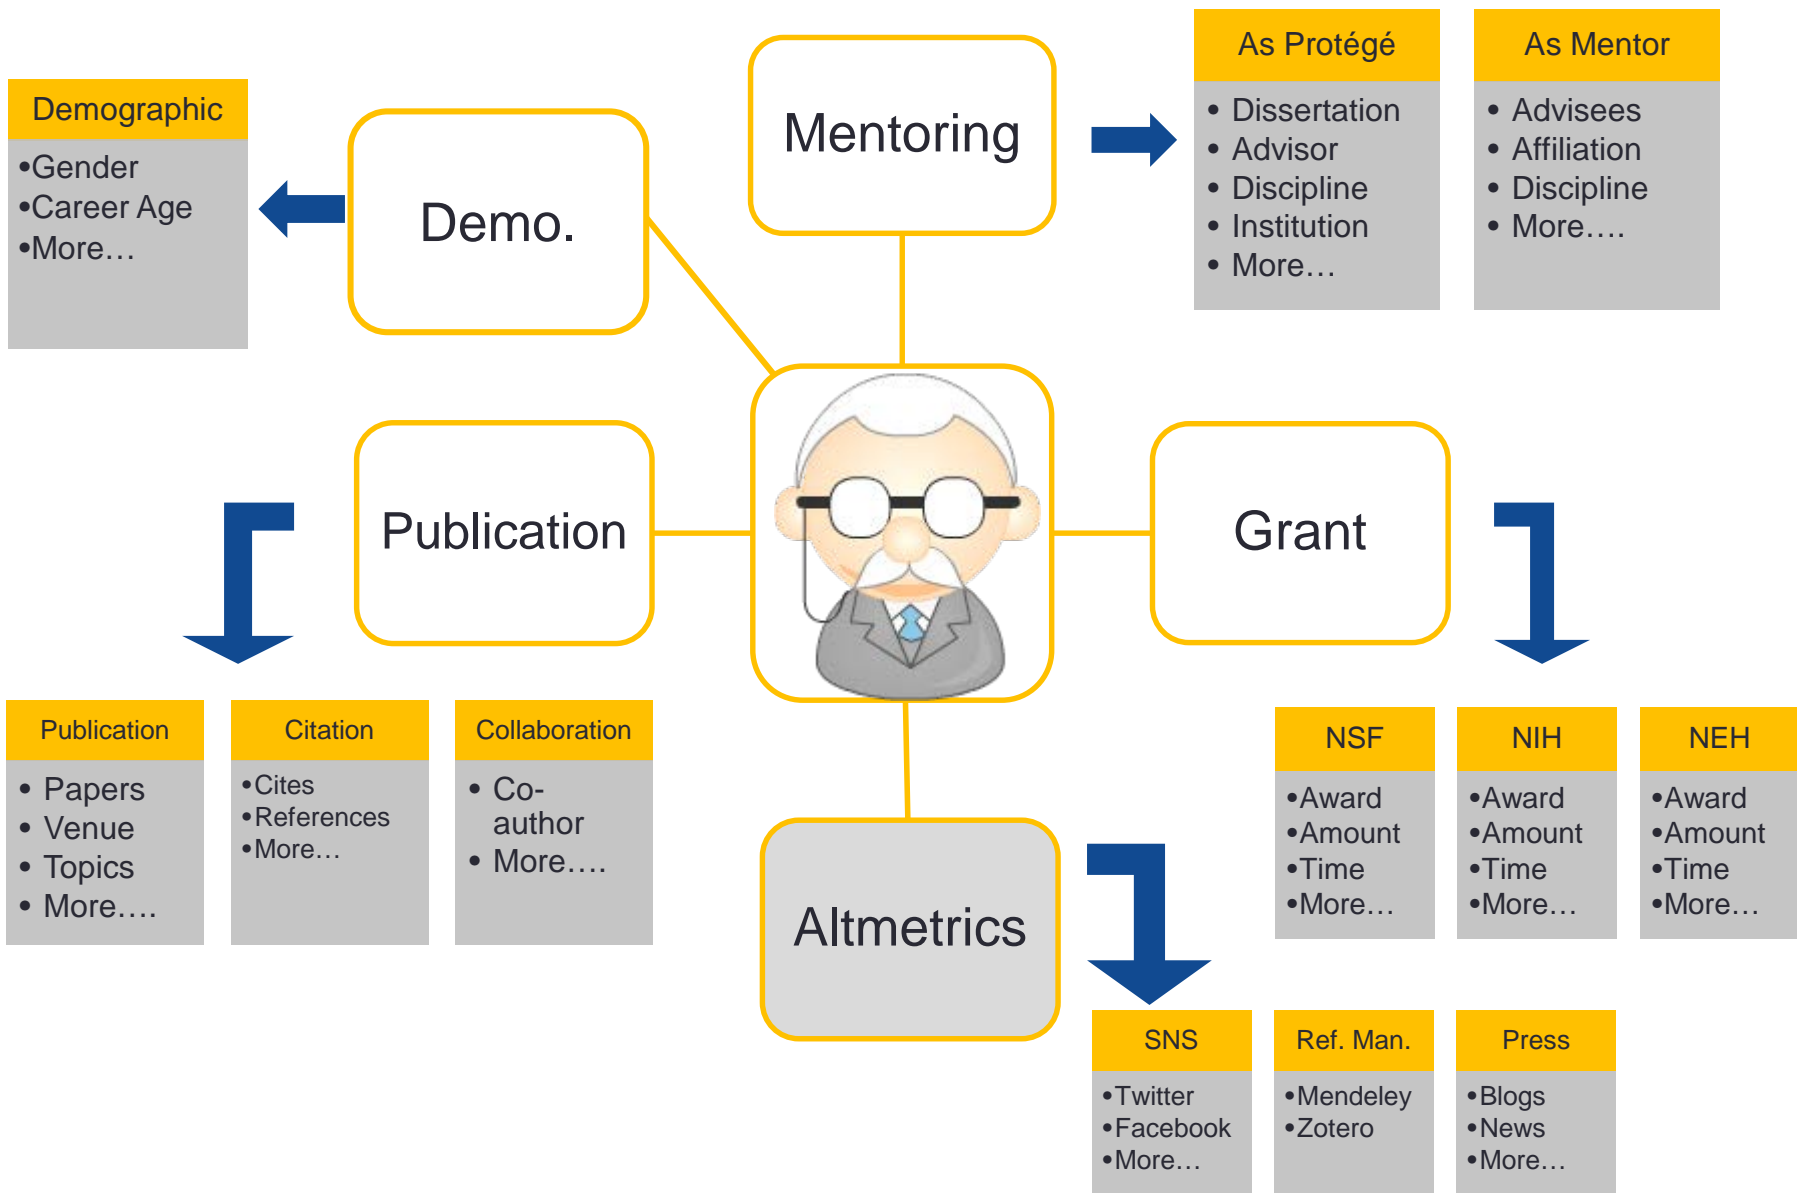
Demographic
•Gender
•Career Age
•More…

Demo.

Mentoring

As Protégé
• Dissertation
• Advisor
• Discipline
• Institution
• More…

As Mentor
• Advisees
• Affiliation
• Discipline
• More….

Publication

Grant

Publication
• Papers
• Venue
• Topics
• More….

Citation
•Cites
•References
•More…

Collaboration
• Co-author
• More….

Altmetrics

NSF
•Award
•Amount
•Time
•More…

NIH
•Award
•Amount
•Time
•More…

NEH
•Award
•Amount
•Time
•More…

SNS
•Twitter
•Facebook
•More…

Ref. Man.
•Mendeley
•Zotero

Press
•Blogs
•News
•More…